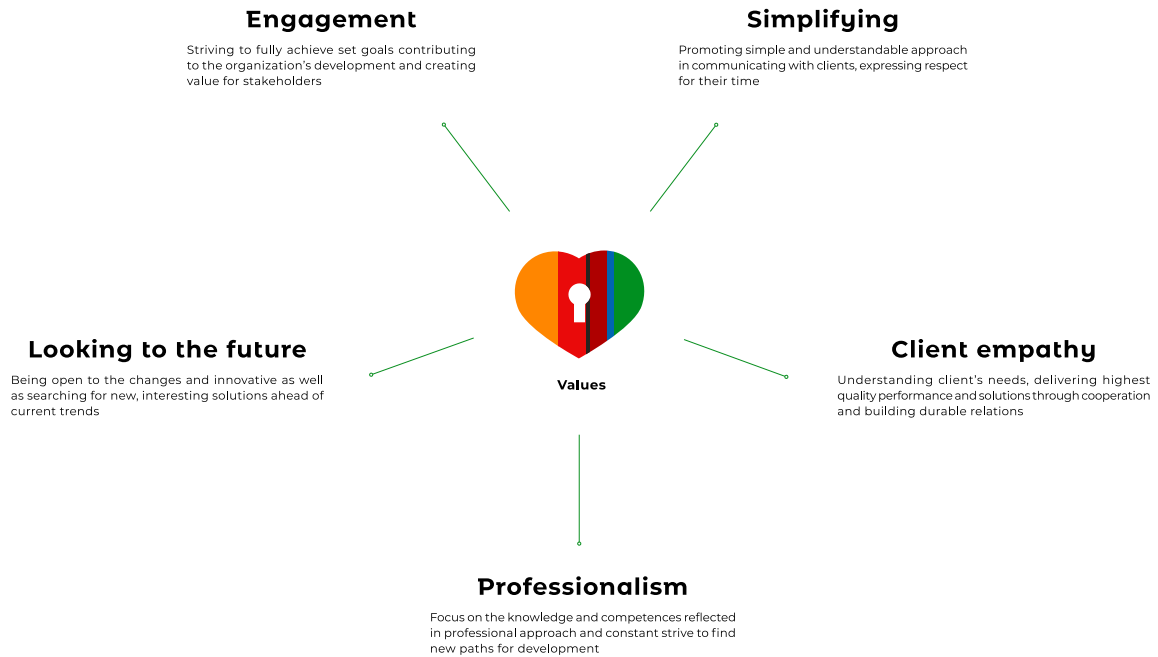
Engagement

Striving to fully achieve set goals contributing to the organization's development and creating value for stakeholders

Simplifying

Promoting simple and understandable approach in communicating with clients, expressing respect for their time

Looking to the future

Being open to the changes and innovative as well as searching for new, interesting solutions ahead of current trends

Values

Client empathy

Understanding client's needs, delivering highest quality performance and solutions through cooperation and building durable relations

Professionalism

Focus on the knowledge and competences reflected in professional approach and constant strive to find new paths for development